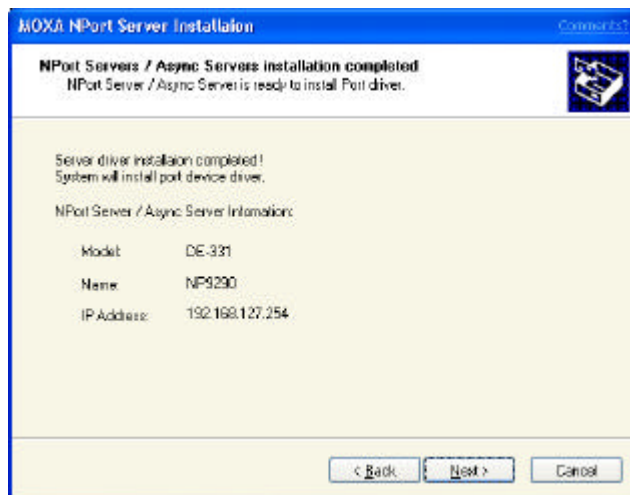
MOXA NPort Server Installaion

Comments?

NPort Servers / Async Servers installation completed
NPort Server / Async Server is ready to install Port driver.

Server driver installaion completed !
System will install port device driver.

NPort Server / Async Server Information:

Model: DE-331

Name: NP9290

IP Address: 192.168.127.254

< Back

Next >

Cancel